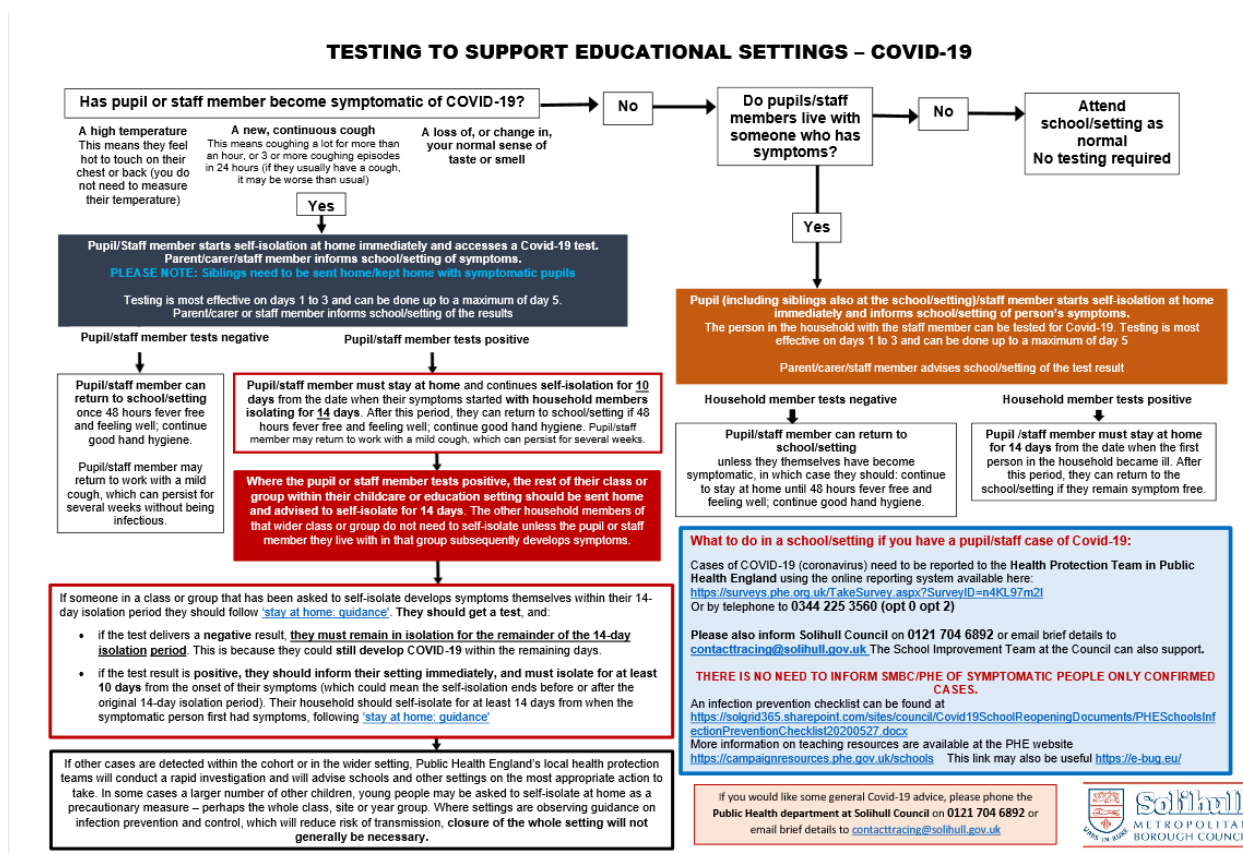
TESTING TO SUPPORT EDUCATIONAL SETTINGS – COVID-19

Has pupil or staff member become symptomatic of COVID-19?

No

Do pupils/staff members live with someone who has symptoms?

No

Attend school/setting as normal
No testing required

A high temperature
This means they feel hot to touch on their chest or back (you do not need to measure their temperature)

A new, continuous cough
This means coughing a lot for more than an hour, or 3 or more coughing episodes in 24 hours (if they usually have a cough, it may be worse than usual)

A loss of, or change in, your normal sense of taste or smell

Yes

Yes

Pupil/Staff member starts self-isolation at home immediately and accesses a Covid-19 test.
Parent/carer/staff member informs school/setting of symptoms.
PLEASE NOTE: Siblings need to be sent home/kept home with symptomatic pupils

Testing is most effective on days 1 to 3 and can be done up to a maximum of day 5.
Parent/carer or staff member informs school/setting of the results

Pupil (including siblings also at the school/setting)/staff member starts self-isolation at home immediately and informs school/setting of person's symptoms.
The person in the household with the staff member can be tested for Covid-19. Testing is most effective on days 1 to 3 and can be done up to a maximum of day 5

Parent/carer/staff member advises school/setting of the test result

Pupil/staff member tests negative

Pupil/staff member tests positive

Pupil/staff member can return to school/setting once 48 hours fever free and feeling well; continue good hand hygiene.

Pupil/staff member may return to work with a mild cough, which can persist for several weeks without being infectious.

Pupil/staff member must stay at home and continues self-isolation for 10 days from the date when their symptoms started with household members isolating for 14 days. After this period, they can return to school/setting if 48 hours fever free and feeling well; continue good hand hygiene. Pupil/staff member may return to work with a mild cough, which can persist for several weeks.

Where the pupil or staff member tests positive, the rest of their class or group within their childcare or education setting should be sent home and advised to self-isolate for 14 days. The other household members of that wider class or group do not need to self-isolate unless the pupil or staff member they live with in that group subsequently develops symptoms.

Household member tests negative

Household member tests positive

Pupil/staff member can return to school/setting
unless they themselves have become symptomatic, in which case they should: continue to stay at home until 48 hours fever free and feeling well; continue good hand hygiene.

Pupil /staff member must stay at home for 14 days from the date when the first person in the household became ill. After this period, they can return to the school/setting if they remain symptom free.

If someone in a class or group that has been asked to self-isolate develops symptoms themselves within their 14-day isolation period they should follow 'stay at home: guidance'. They should get a test, and:

• if the test delivers a negative result, they must remain in isolation for the remainder of the 14-day isolation period. This is because they could still develop COVID-19 within the remaining days.

• if the test result is positive, they should inform their setting immediately, and must isolate for at least 10 days from the onset of their symptoms (which could mean the self-isolation ends before or after the original 14-day isolation period). Their household should self-isolate for at least 14 days from when the symptomatic person first had symptoms, following 'stay at home: guidance'

What to do in a school/setting if you have a pupil/staff case of Covid-19:

Cases of COVID-19 (coronavirus) need to be reported to the Health Protection Team in Public Health England using the online reporting system available here:
https://surveys.phe.org.uk/TakeSurvey.aspx?SurveyID=n4KL97m2I
Or by telephone to 0344 225 3560 (opt 0 opt 2)

Please also inform Solihull Council on 0121 704 6892 or email brief details to contacttracing@solihull.gov.uk The School Improvement Team at the Council can also support.

THERE IS NO NEED TO INFORM SMBC/PHE OF SYMPTOMATIC PEOPLE ONLY CONFIRMED CASES.
An infection prevention checklist can be found at
https://solgrid365.sharepoint.com/sites/council/Covid19SchoolReopeningDocuments/PHESchoolsInfectionPreventionChecklist20200527.docx
More information on teaching resources are available at the PHE website
https://campaignresources.phe.gov.uk/schools This link may also be useful https://e-bug.eu/

If other cases are detected within the cohort or in the wider setting, Public Health England's local health protection teams will conduct a rapid investigation and will advise schools and other settings on the most appropriate action to take. In some cases a larger number of other children, young people may be asked to self-isolate at home as a precautionary measure – perhaps the whole class, site or year group. Where settings are observing guidance on infection prevention and control, which will reduce risk of transmission, closure of the whole setting will not generally be necessary.

If you would like some general Covid-19 advice, please phone the Public Health department at Solihull Council on 0121 704 6892 or email brief details to contacttracing@solihull.gov.uk

Solihull
METROPOLITAN BOROUGH COUNCIL
URBS IN RURE